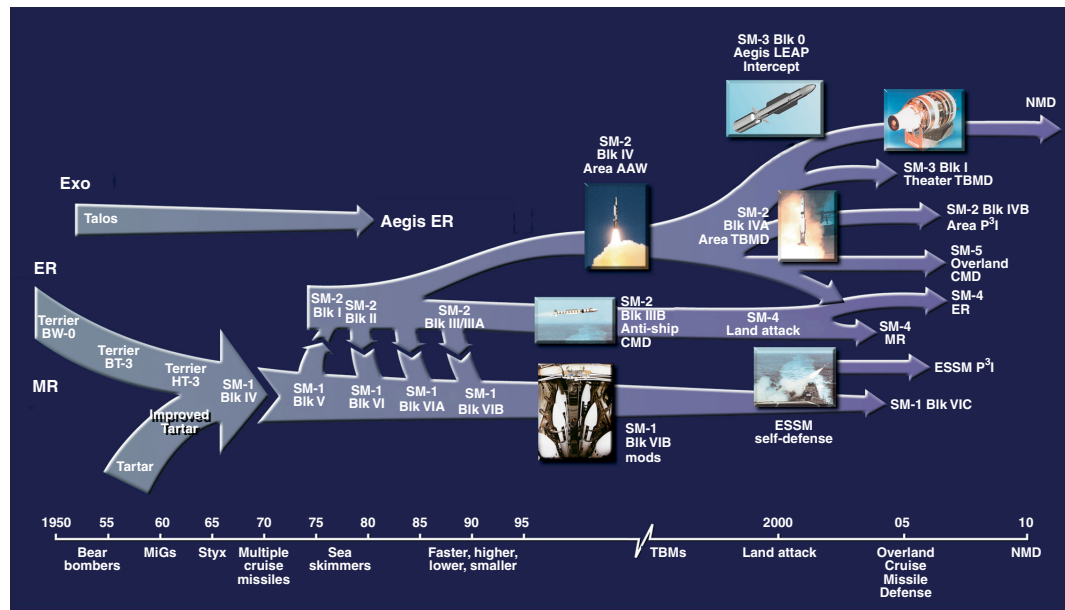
SM-3 Blk 0
Aegis LEAP
Intercept

NMD

SM-2
Blk IV
Area AAW

Exo

Talos

Aegis ER

SM-3 Blk I
Theater TBMD

SM-2
Blk IVA
Area TBMD

SM-2 Blk IVB
Area P$^3$I

SM-5
Overland
CMD

ER

Terrier
BW-0

Terrier
BT-3

Terrier
HT-3

SM-2
Blk I

SM-2
Blk II

SM-2
Blk III/IIIA

SM-2
Blk IIIB
Anti-ship
CMD

SM-4
Land attack

SM-4
ER

SM-4
MR

MR

SM-1
Blk IV

SM-1
Blk V

SM-1
Blk VI

SM-1
Blk VIA

SM-1
Blk VIB

ESSM P$^3$I

Improved
Tartar

SM-1 Blk VIC

Tartar

SM-1
Blk VIB
mods

ESSM
self-defense

1950 55 60 65 70 75 80 85 90 95 2000 05 10

Bear bombers

MiGs

Styx

Multiple cruise missiles

Sea skimmers

Faster, higher, lower, smaller

TBMs

Land attack

Overland Cruise Missile Defense

NMD